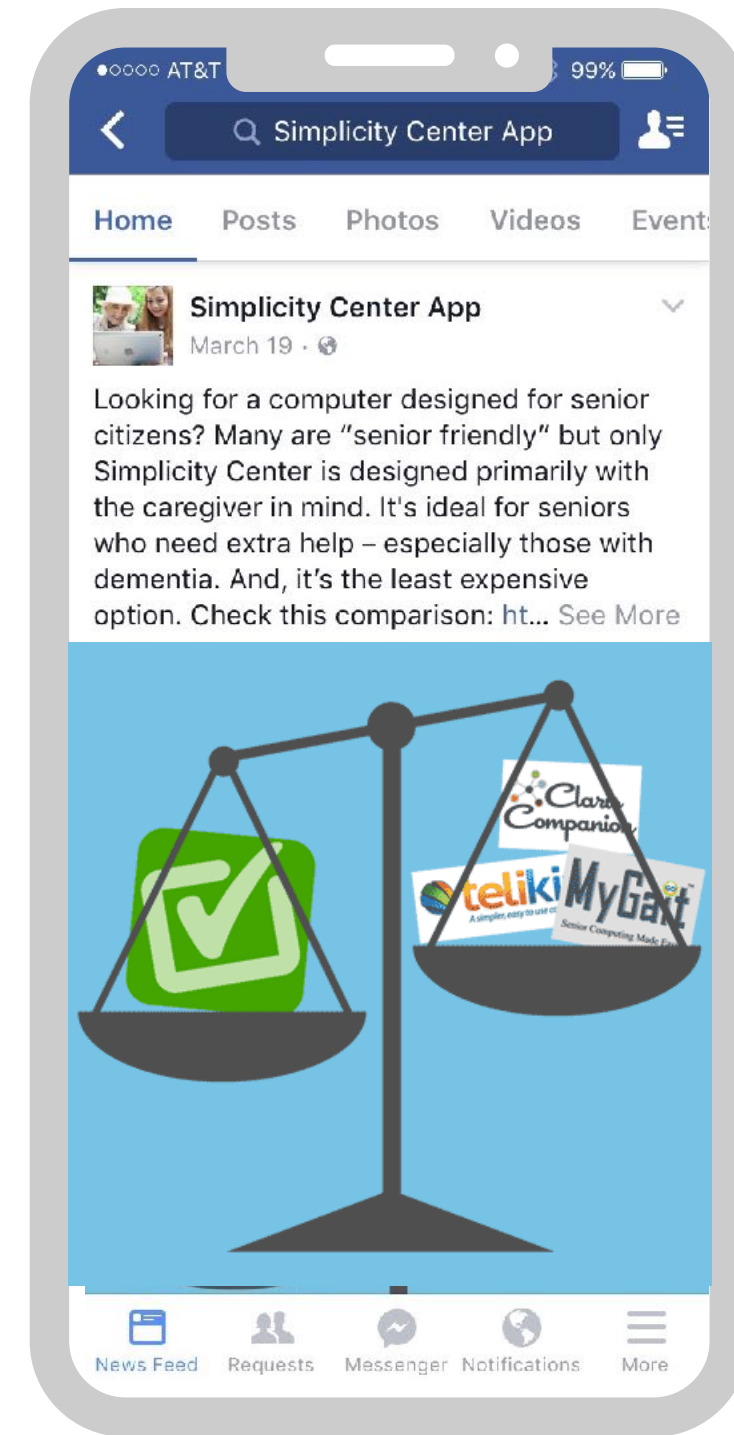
●○○○○ AT&T

99%

Simplicity Center App

Home Posts Photos Videos Event

Simplicity Center App
March 19 ·

Looking for a computer designed for senior citizens? Many are "senior friendly" but only Simplicity Center is designed primarily with the caregiver in mind. It's ideal for seniors who need extra help – especially those with dementia. And, it's the least expensive option. Check this comparison: ht... See More

Clara Companion

teliki
A simpler, easy to use c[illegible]

MyGait
Senior Computing Made Ea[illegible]

News Feed Requests Messenger Notifications More